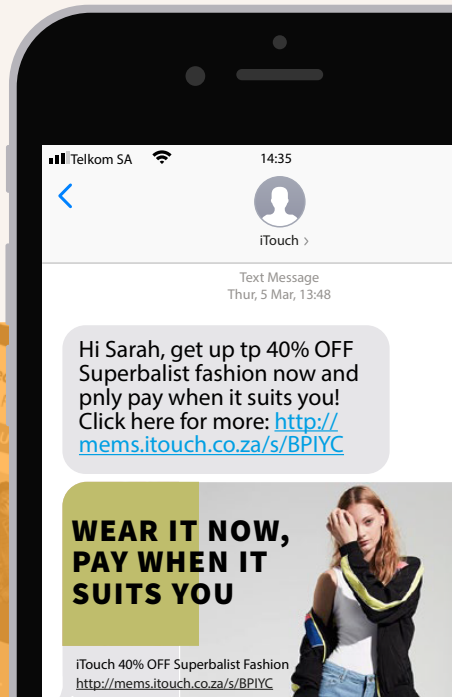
Telkom SA 14:35

<

iTouch >

Text Message
Thur, 5 Mar, 13:48

Hi Sarah, get up tp 40% OFF Superbalist fashion now and pnly pay when it suits you! Click here for more: http://mems.itouch.co.za/s/BPIYC

WEAR IT NOW, PAY WHEN IT SUITS YOU

iTouch 40% OFF Superbalist Fashion
http://mems.itouch.co.za/s/BPIYC